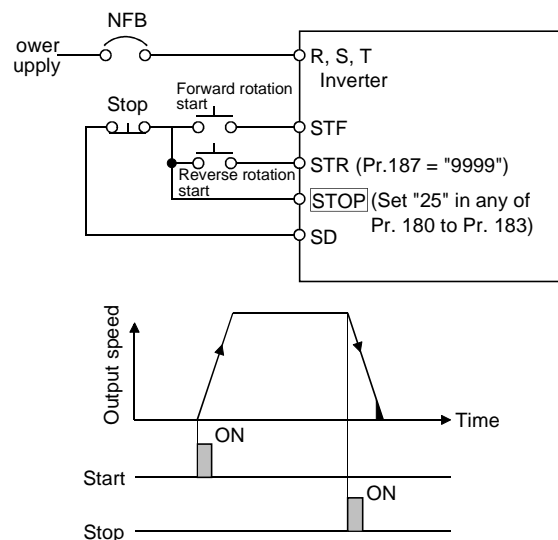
NFB

ower
upply

R, S, T
Inverter

Stop

Forward rotation
start

STF

STR (Pr.187 = "9999")

Reverse rotation
start

STOP (Set "25" in any of Pr. 180 to Pr. 183)

SD

Output speed

Time

ON

Start

ON

Stop